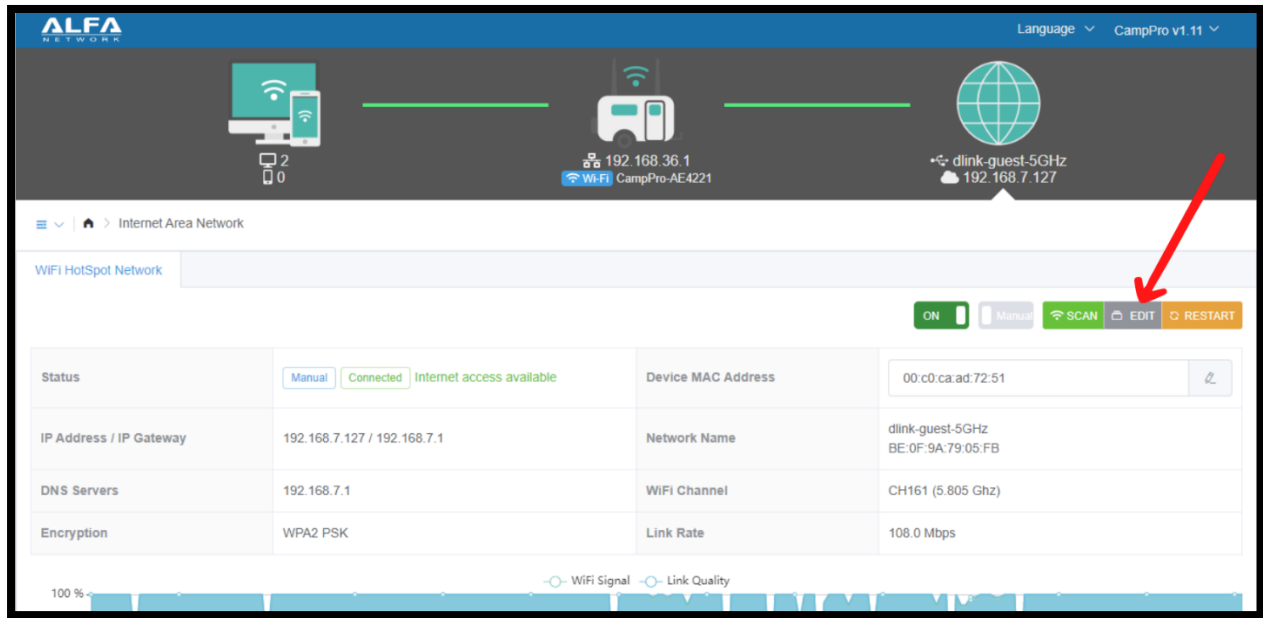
ALFA NETWORK

Language CampPro v1.11

2
0

192.168.36.1
Wi-Fi CampPro-AE4221

dlink-guest-5GHz
192.168.7.127

Internet Area Network

WiFi HotSpot Network

ON Manual SCAN EDIT RESTART

| Status | Manual Connected Internet access available | Device MAC Address | 00:c0:ca:ad:72:51 |
|---|---|---|---|
| IP Address / IP Gateway | 192.168.7.127 / 192.168.7.1 | Network Name | dlink-guest-5GHz BE:0F:9A:79:05:FB |
| DNS Servers | 192.168.7.1 | WiFi Channel | CH161 (5.805 Ghz) |
| Encryption | WPA2 PSK | Link Rate | 108.0 Mbps |

WiFi Signal Link Quality

100 %